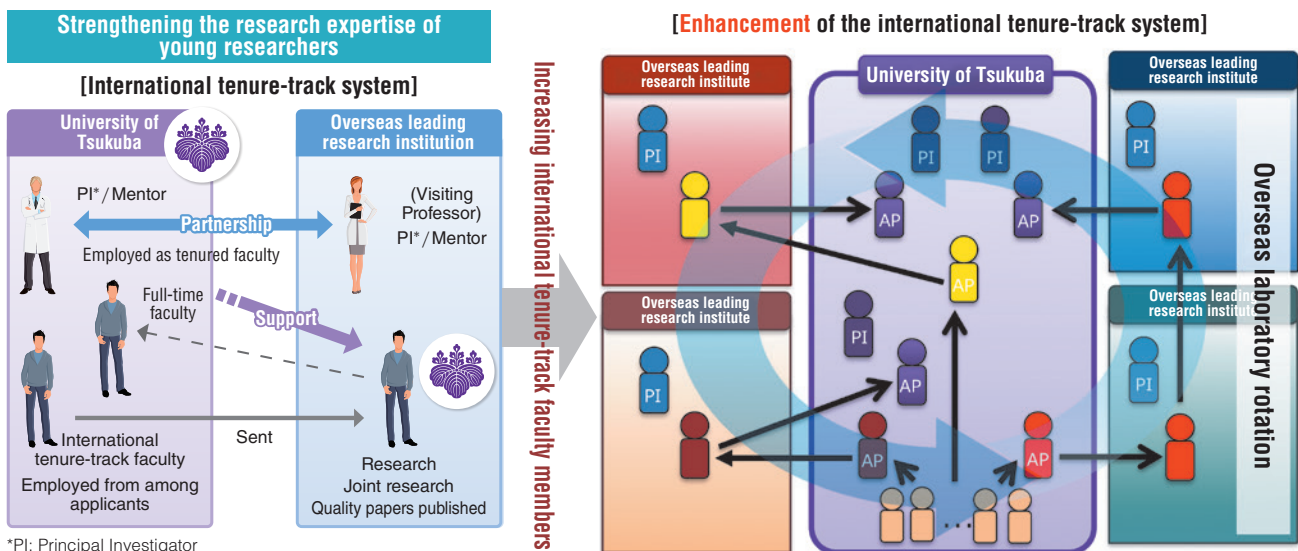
Strengthening the research expertise of young researchers

[International tenure-track system]

University of Tsukuba

Overseas leading research institution

PI* / Mentor

Partnership

(Visiting Professor)
PI* / Mentor

Employed as tenured faculty

Full-time faculty

Support

International tenure-track faculty
Employed from among applicants

Sent

Research
Joint research
Quality papers published

*PI: Principal Investigator

Increasing international tenure-track faculty members

[Enhancement of the international tenure-track system]

Overseas leading research institute

University of Tsukuba

Overseas leading research institute

PI

PI

PI

PI

AP

AP

AP

Overseas leading research institute

Overseas leading research institute

PI

PI

AP

PI

AP

AP

PI

Overseas laboratory rotation